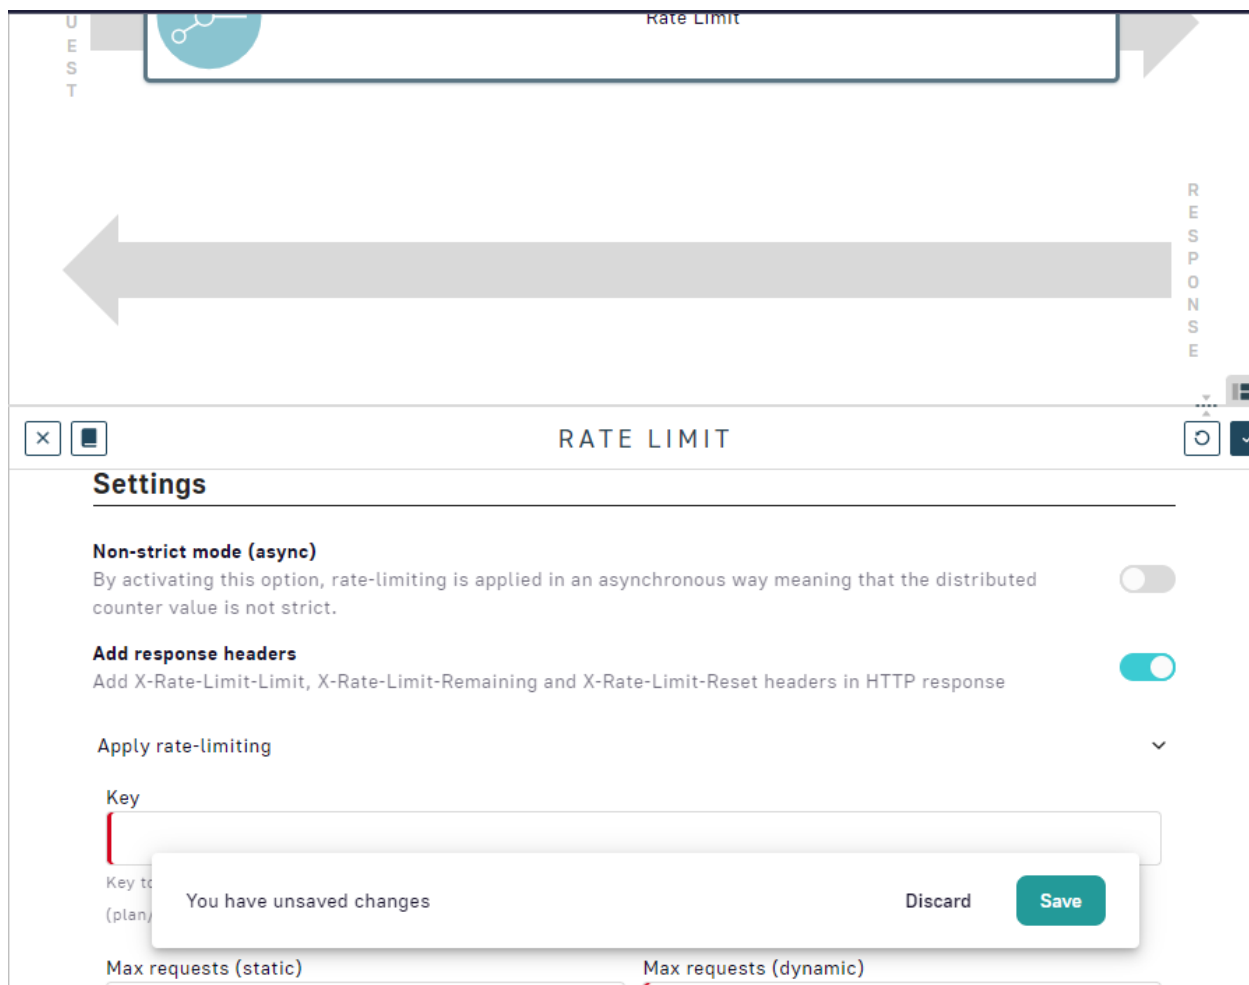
U
E
S
T

Rate Limit

R
E
S
P
O
N
S
E

RATE LIMIT

Settings

Non-strict mode (async)
By activating this option, rate-limiting is applied in an asynchronous way meaning that the distributed counter value is not strict.

Add response headers
Add X-Rate-Limit-Limit, X-Rate-Limit-Remaining and X-Rate-Limit-Reset headers in HTTP response

Apply rate-limiting

Key

Key t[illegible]

(plan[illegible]

You have unsaved changes

Discard

Save

Max requests (static)

Max requests (dynamic)